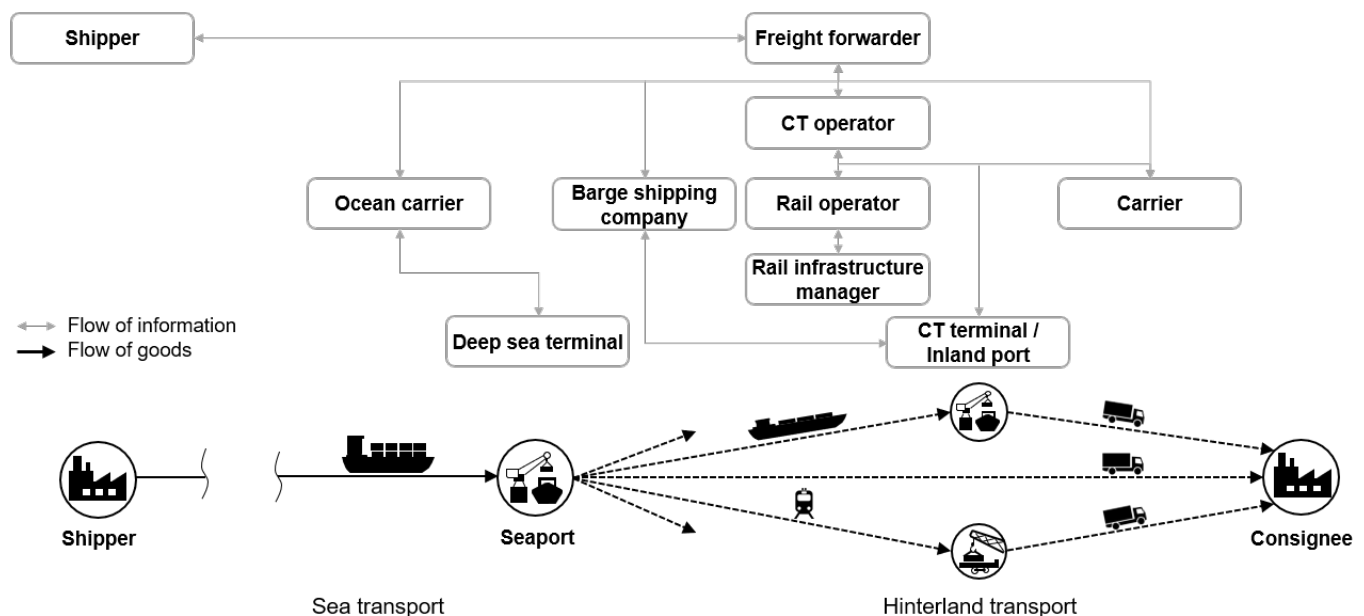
Shipper

Freight forwarder

CT operator

Ocean carrier

Barge shipping company

Rail operator

Carrier

Rail infrastructure manager

Flow of information
Flow of goods

Deep sea terminal

CT terminal / Inland port

Shipper

Seaport

Consignee

Sea transport

Hinterland transport